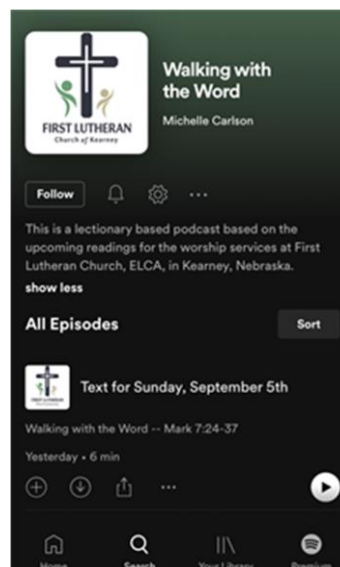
FIRST LUTHERAN
Church of Kearney

Walking with the Word

Michelle Carlson

Follow

This is a lectionary based podcast based on the upcoming readings for the worship services at First Lutheran Church, ELCA, in Kearney, Nebraska.

show less

All Episodes

Sort

FIRST LUTHERAN

Text for Sunday, September 5th

Walking with the Word -- Mark 7:24-37

Yesterday • 6 min

Home Search Your Library Premium